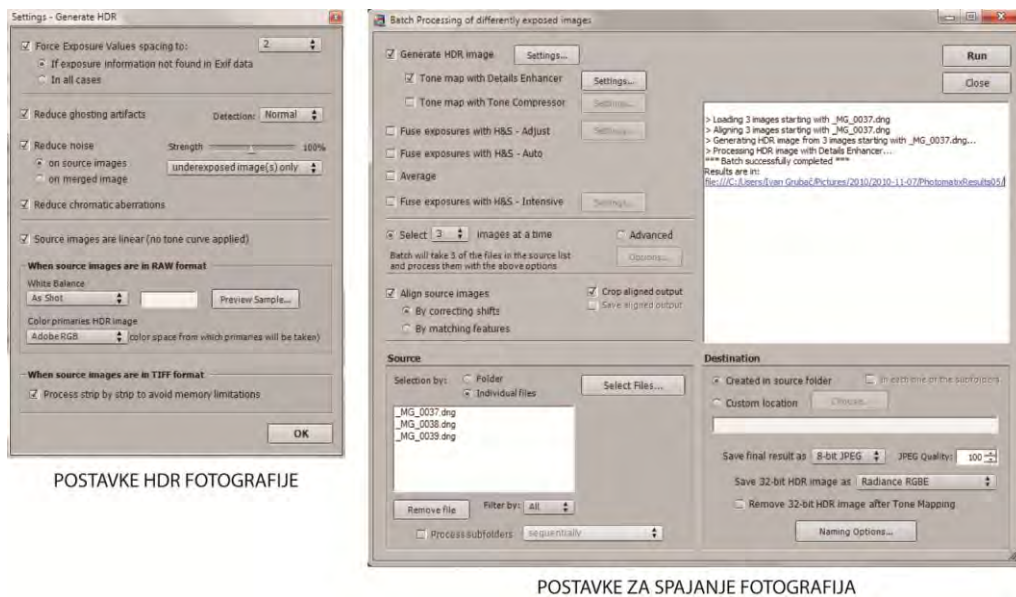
Settings - Generate HDR

Force Exposure Values spacing to: 2
If exposure information not found in Exif data
In all cases

Reduce ghosting artifacts
Detection: Normal

Reduce noise
Strength 100%
on source images
on merged image
underexposed image(s) only

Reduce chromatic aberrations

Source images are linear (no tone curve applied)

When source images are in RAW format
White Balance
As Shot
Preview Sample...
Color primaries HDR image
Adobe RGB
(color space from which primaries will be taken)

When source images are in TIFF format
Process strip by strip to avoid memory limitations

OK

POSTAVKE HDR FOTOGRAFIJE

Batch Processing of differently exposed images

Generate HDR image
Settings...
Tone map with Details Enhancer
Settings...
Tone map with Tone Compressor
Settings...
Fuse exposures with H&S - Adjust
Settings...
Fuse exposures with H&S - Auto
Average
Fuse exposures with H&S - Intensive
Settings...

Run
Close

> Loading 3 images starting with _MG_0037.dng
> Aligning 3 images starting with _MG_0037.dng
> Generating HDR image from 3 images starting with _MG_0037.dng...
> Processing HDR image with Details Enhancer...
*** Batch successfully completed ***
Results are in:
file:///C:/Users/Ivan Grubač/Pictures/2010/2010-11-07/PhotomatixResults05/

Select 3 images at a time
Advanced
Batch will take 3 of the files in the source list and process them with the above options
Options...

Align source images
By correcting shifts
By matching features
Crop aligned output
Save aligned output

Source
Selection by:
Folder
Individual files
Select Files...
_MG_0037.dng
_MG_0038.dng
_MG_0039.dng
Remove file
Filter by: All
Process subfolders
sequentially

Destination
Created in source folder
In each one of the subfolders
Custom location
Choose...
Save final result as 8-bit JPEG
JPEG Quality: 100
Save 32-bit HDR image as Radiance RGBE
Remove 32-bit HDR image after Tone Mapping
Naming Options...

POSTAVKE ZA SPAJANJE FOTOGRAFIJA